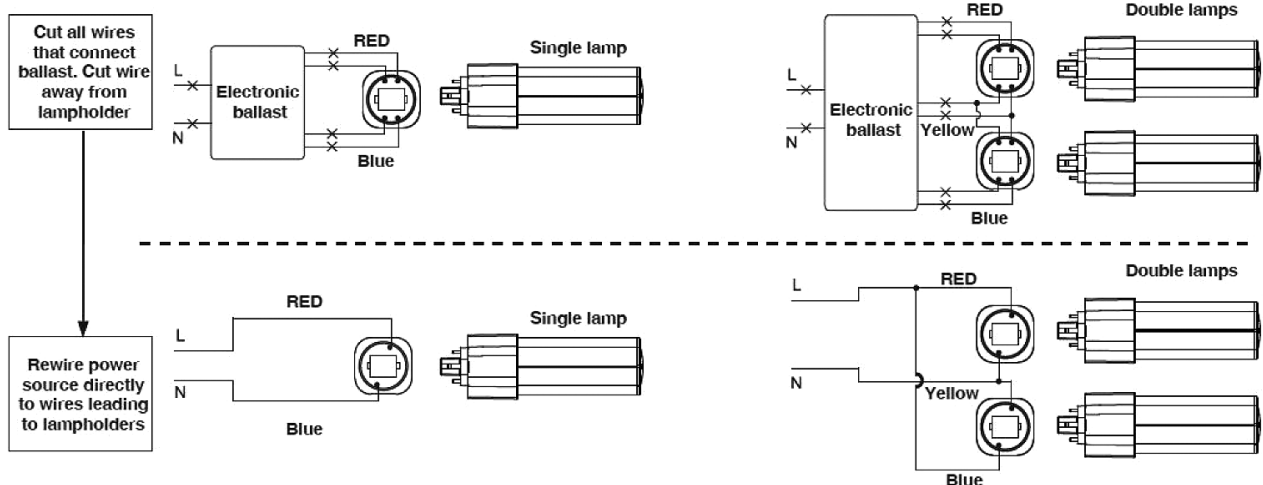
Cut all wires that connect ballast. Cut wire away from lampholder

L

N

Electronic ballast

RED

Blue

Single lamp

L

N

Electronic ballast

RED

Yellow

Blue

Double lamps

Rewire power source directly to wires leading to lampholders

RED

L

N

Blue

Single lamp

L

N

RED

Yellow

Blue

Double lamps